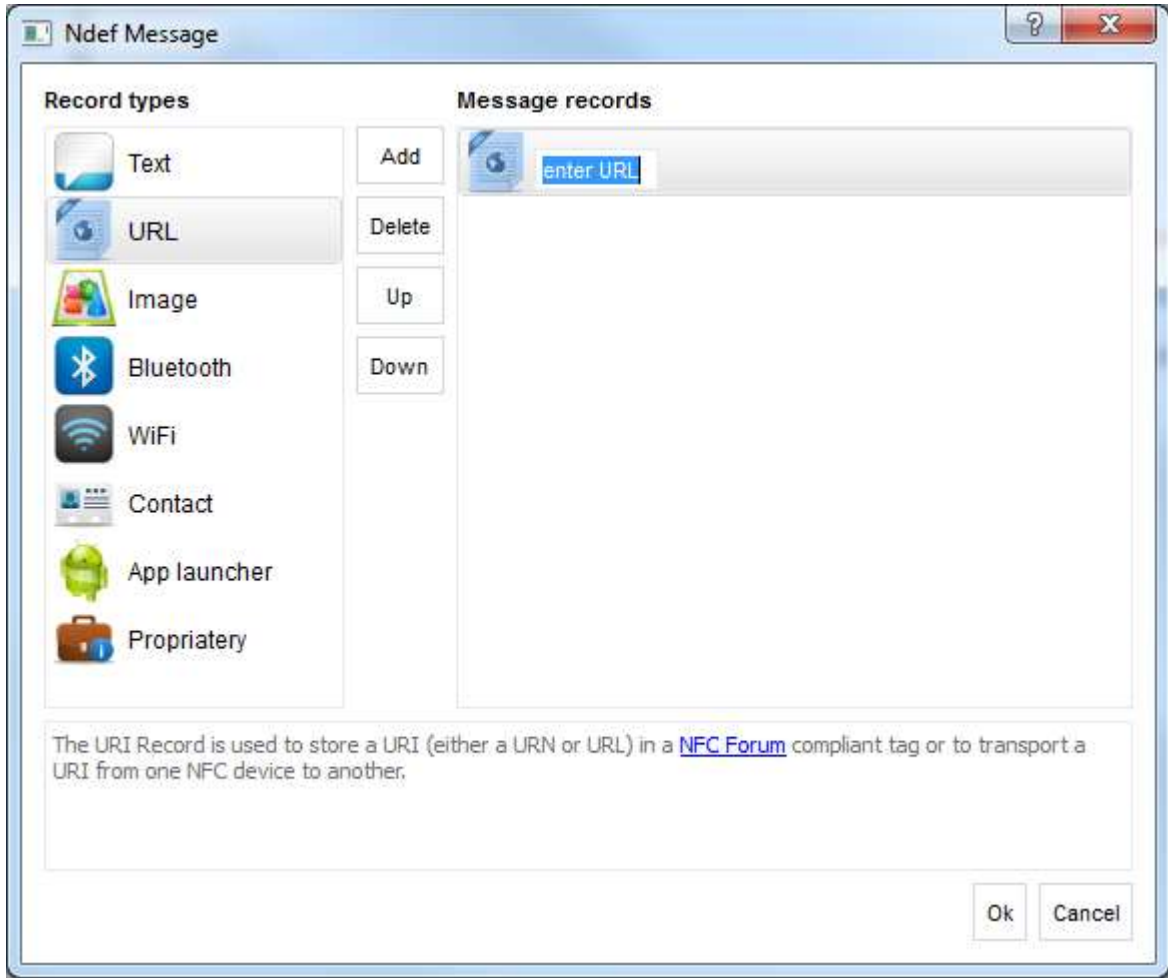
Ndef Message

?

Record types

Text

URL

Image

Bluetooth

WiFi

Contact

App launcher

Propriatery

Add

Delete

Up

Down

Message records

enter URL

The URI Record is used to store a URI (either a URN or URL) in a NFC Forum compliant tag or to transport a URI from one NFC device to another.

Ok

Cancel